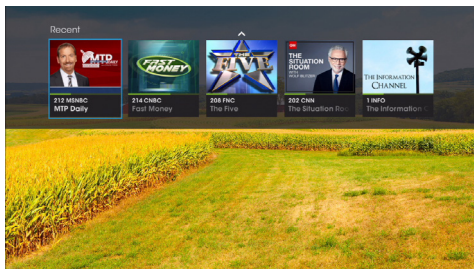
Recent

MTD
212 MSNBC
MTP Daily

FAST MONEY
214 CNBC
Fast Money

THE FIVE
208 FNC
The Five

CNN
THE SITUATION ROOM
WITH WOLF BLITZER
202 CNN
The Situation Ro

THE INFORMATION CHANNEL
1 INFO
The Information